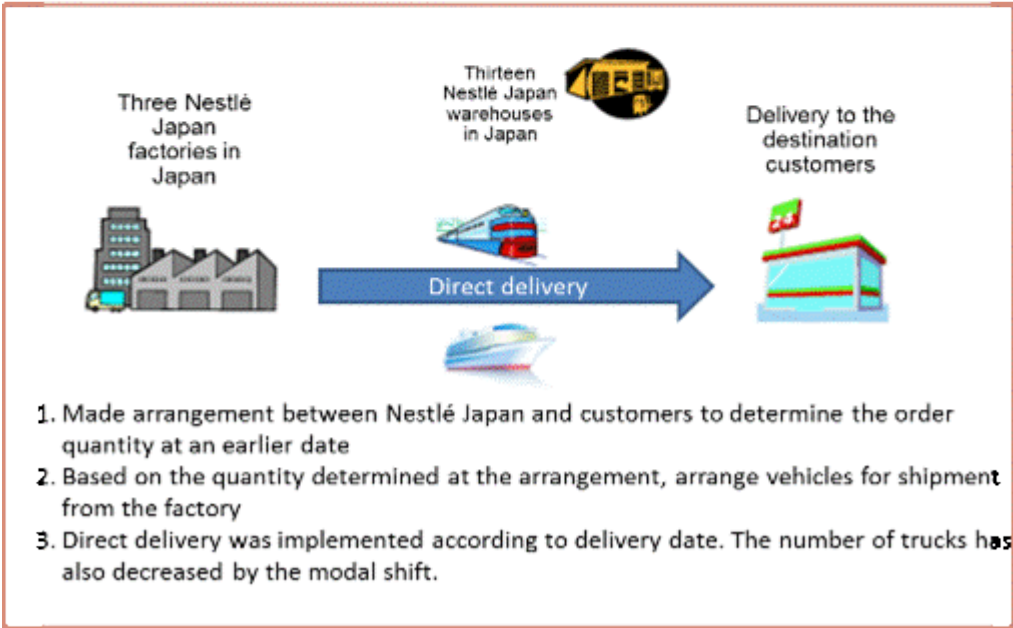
Three Nestlé Japan factories in Japan

Thirteen Nestlé Japan warehouses in Japan

Delivery to the destination customers

Direct delivery

1. Made arrangement between Nestlé Japan and customers to determine the order quantity at an earlier date
2. Based on the quantity determined at the arrangement, arrange vehicles for shipment from the factory
3. Direct delivery was implemented according to delivery date. The number of trucks has also decreased by the modal shift.